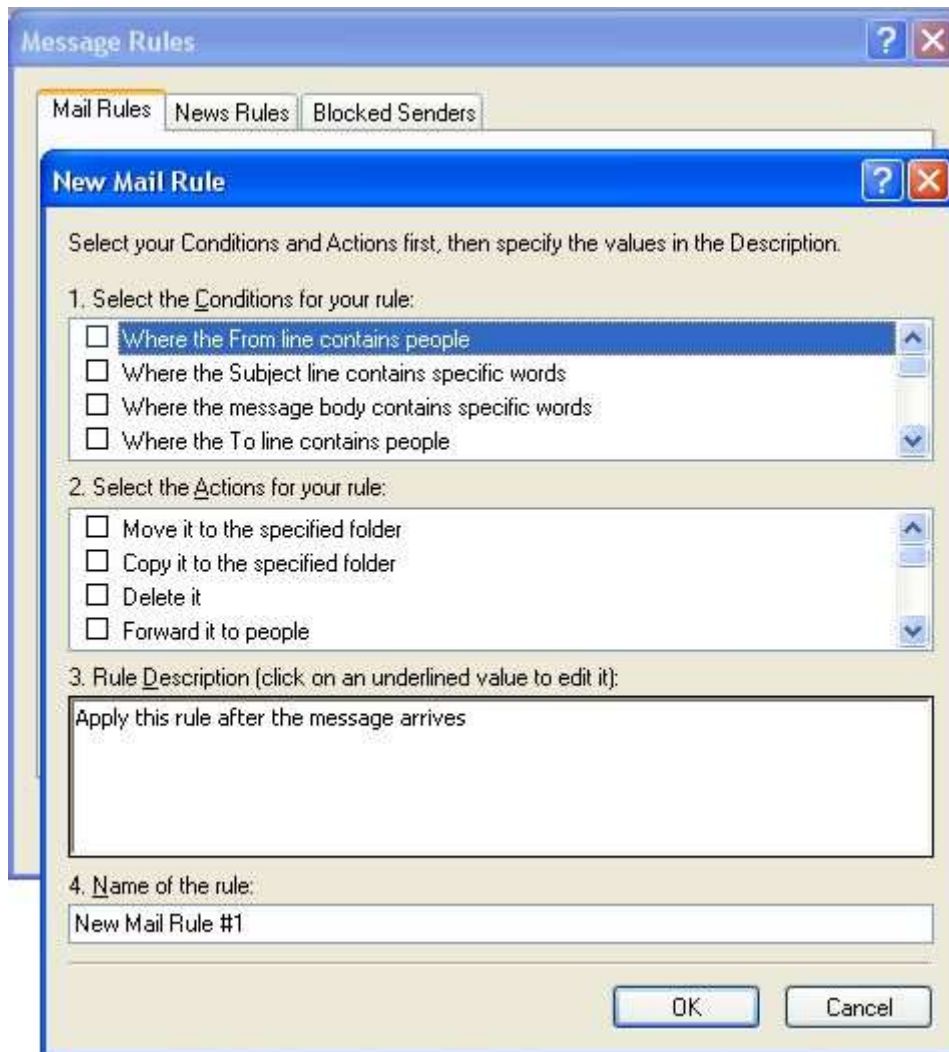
Message Rules

Mail Rules | News Rules | Blocked Senders

New Mail Rule

Select your Conditions and Actions first, then specify the values in the Description.

1. Select the Conditions for your rule:

☐ Where the From line contains people
☐ Where the Subject line contains specific words
☐ Where the message body contains specific words
☐ Where the To line contains people

2. Select the Actions for your rule:

☐ Move it to the specified folder
☐ Copy it to the specified folder
☐ Delete it
☐ Forward it to people

3. Rule Description (click on an underlined value to edit it):

Apply this rule after the message arrives

4. Name of the rule:

New Mail Rule #1

OK | Cancel